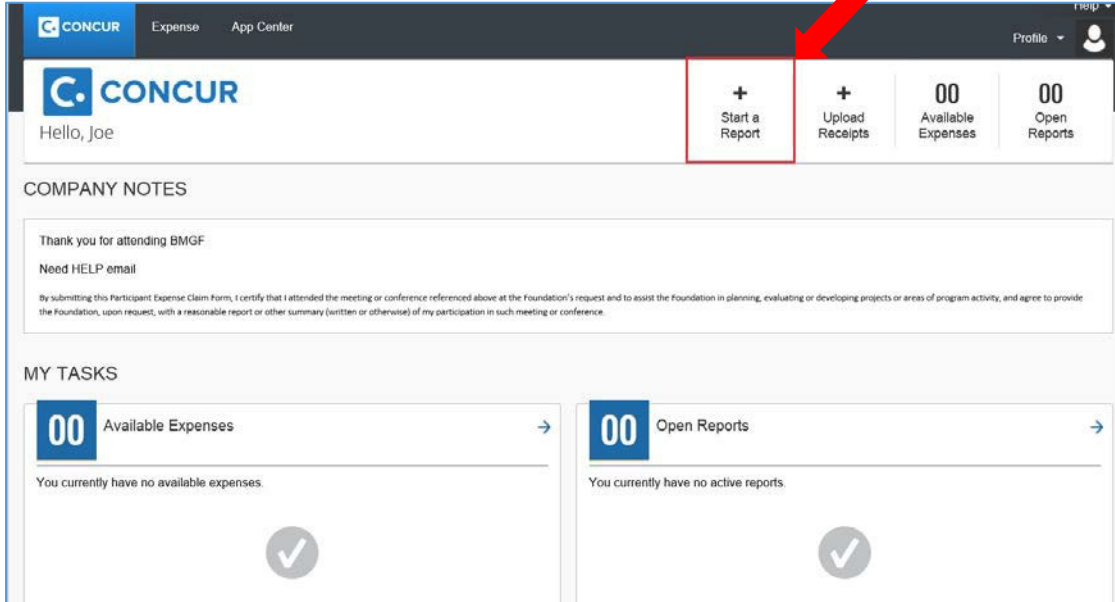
C. CONCUR Expense App Center

Help

Profile

C. CONCUR
Hello, Joe

+
Start a Report

+
Upload Receipts

00
Available Expenses

00
Open Reports

COMPANY NOTES

Thank you for attending BMGF

Need HELP email

By submitting this Participant Expense Claim Form, I certify that I attended the meeting or conference referenced above at the Foundation's request and to assist the Foundation in planning, evaluating or developing projects or areas of program activity, and agree to provide the Foundation, upon request, with a reasonable report or other summary (written or otherwise) of my participation in such meeting or conference.

MY TASKS

00 Available Expenses

You currently have no available expenses.

00 Open Reports

You currently have no active reports.